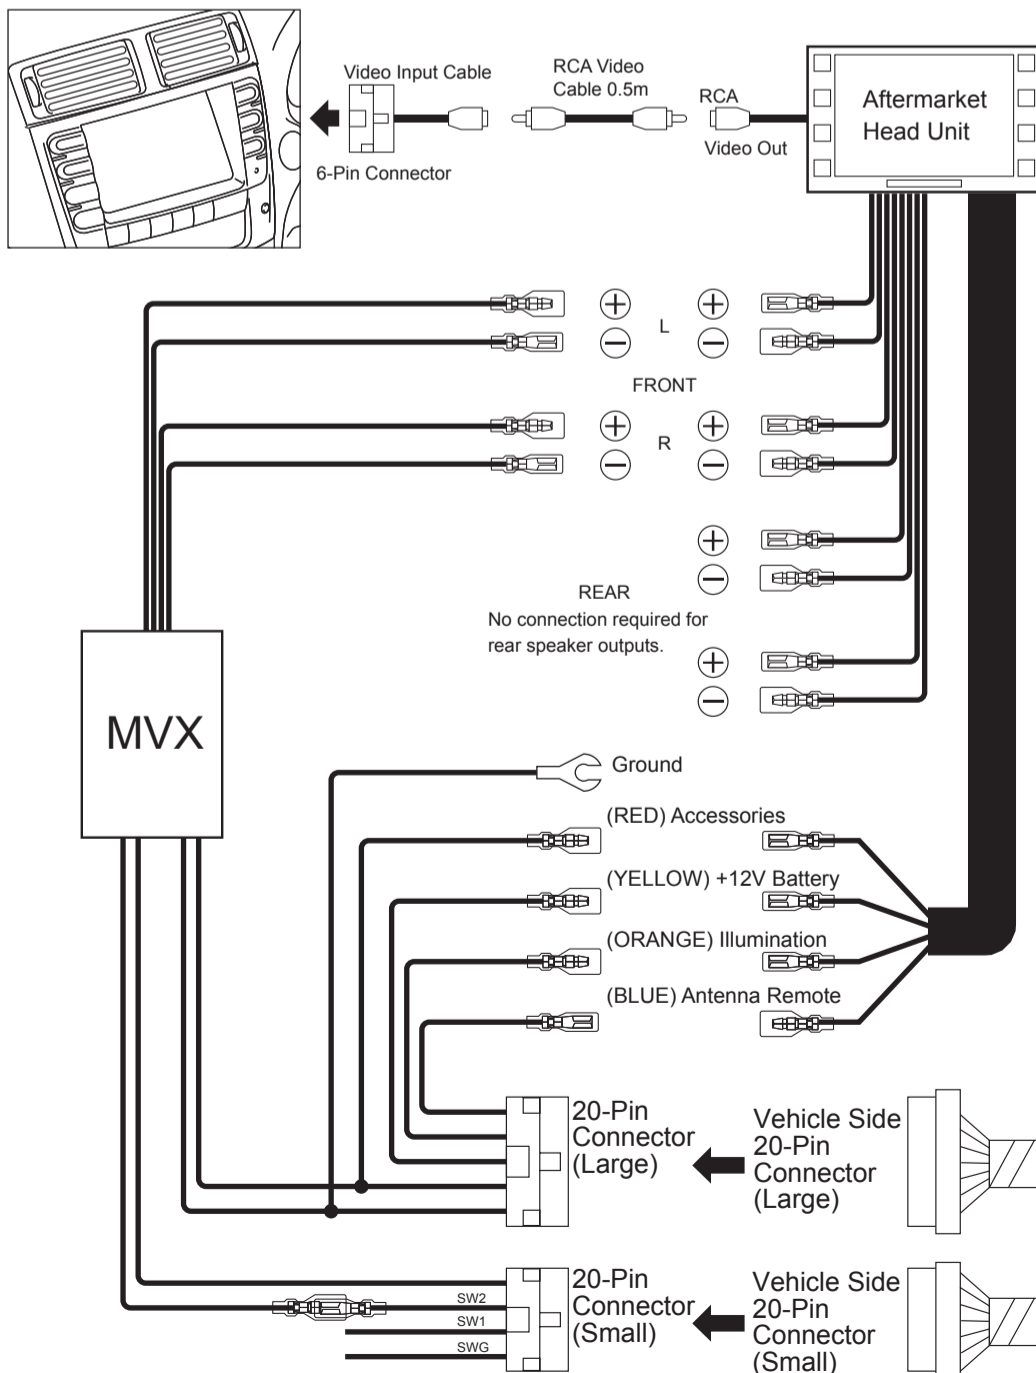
Video Input Cable

6-Pin Connector

RCA Video Cable 0.5m

RCA

Video Out

Aftermarket Head Unit

L

FRONT

R

REAR
No connection required for rear speaker outputs.

MVX

Ground

(RED) Accessories

(YELLOW) +12V Battery

(ORANGE) Illumination

(BLUE) Antenna Remote

20-Pin Connector (Large)

Vehicle Side 20-Pin Connector (Large)

SW2

SW1

SWG

20-Pin Connector (Small)

Vehicle Side 20-Pin Connector (Small)